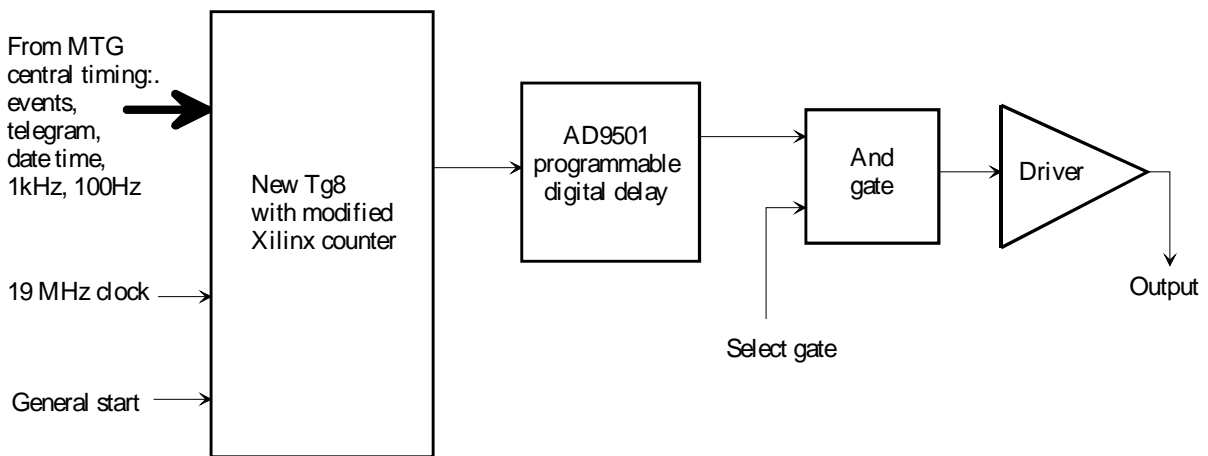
From MTG central timing:. events, telegram, date time, 1kHz, 100Hz

19 MHz clock

General start

New Tg8 with modified Xilinx counter

AD9501 programmable digital delay

And gate

Select gate

Driver

Output